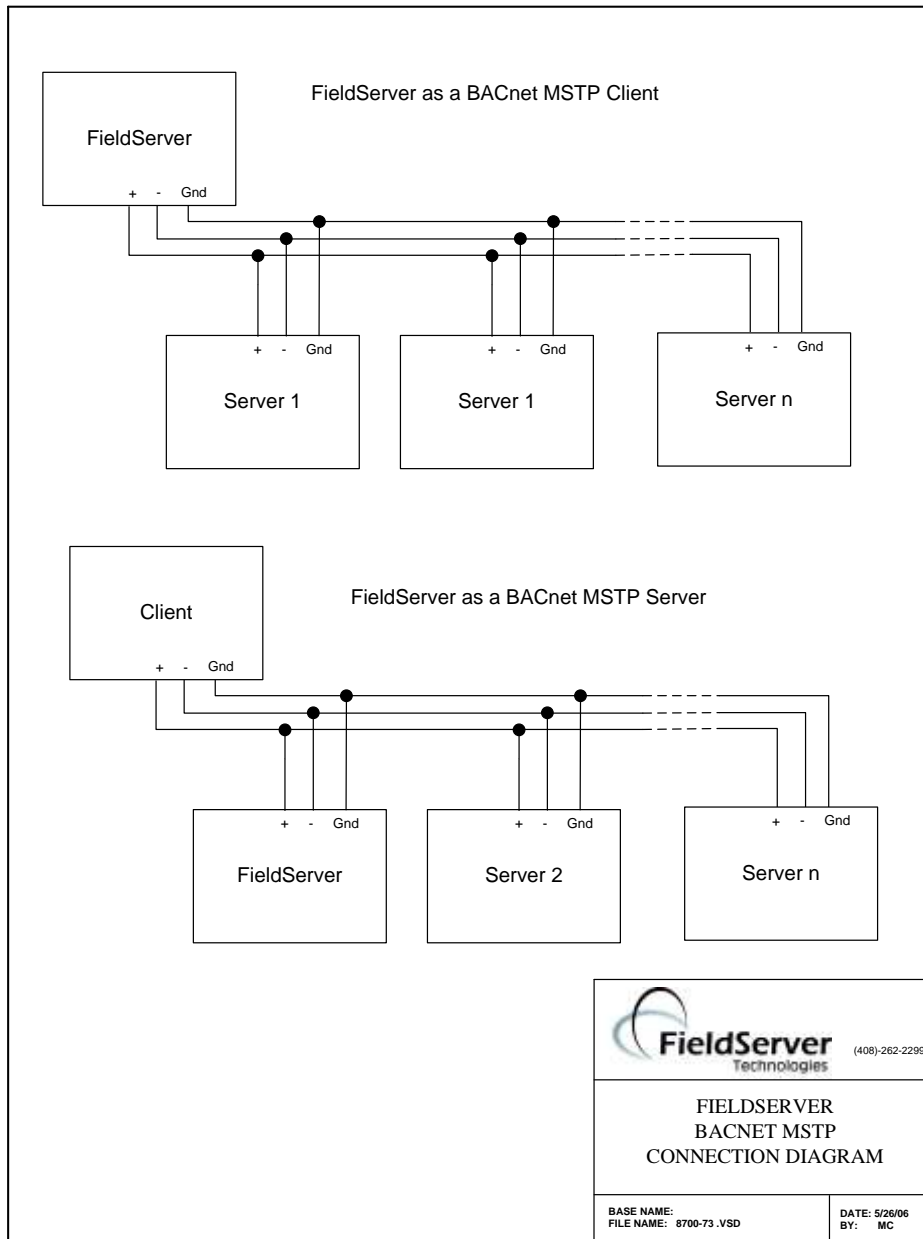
FieldServer as a BACnet MSTP Client

FieldServer

+ - Gnd

+ - Gnd

Server 1

+ - Gnd

Server 1

+ - Gnd

Server n

FieldServer as a BACnet MSTP Server

Client

+ - Gnd

+ - Gnd

FieldServer

+ - Gnd

Server 2

+ - Gnd

Server n

FieldServer Technologies (408)-262-2299

FIELDSERVER
BACNET MSTP
CONNECTION DIAGRAM

BASE NAME:
FILE NAME: 8700-73 .VSD

DATE: 5/26/06
BY: MC